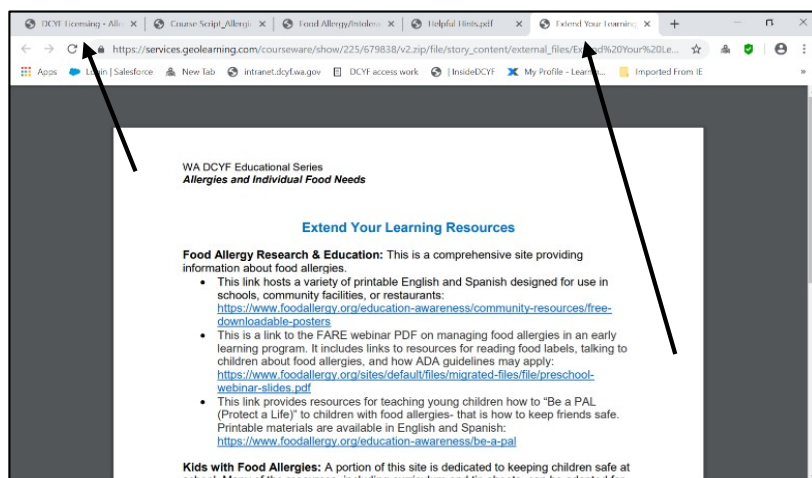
DCYF Licensing - All | Course Script_Allergi | Food Allergy/Intoler | Helpful Hints.pdf | Extend Your Learning | +

https://services.geolearning.com/courseware/show/225/679838/v2.zip/file/story_content/external_files/E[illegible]d%20Your%20Le...

Apps | Login | Salesforce | New Tab | intranet.dcyf.wa.gov | DCYF access work | InsideDCYF | My Profile - Learn... | Imported From IE

WA DCYF Educational Series
Allergies and Individual Food Needs

Extend Your Learning Resources

Food Allergy Research & Education: This is a comprehensive site providing information about food allergies.

- This link hosts a variety of printable English and Spanish designed for use in schools, community facilities, or restaurants: https://www.foodallergy.org/education-awareness/community-resources/free-downloadable-posters
- This is a link to the FARE webinar PDF on managing food allergies in an early learning program. It includes links to resources for reading food labels, talking to children about food allergies, and how ADA guidelines may apply: https://www.foodallergy.org/sites/default/files/migrated-files/file/preschool-webinar-slides.pdf
- This link provides resources for teaching young children how to "Be a PAL (Protect a Life)" to children with food allergies- that is how to keep friends safe. Printable materials are available in English and Spanish: https://www.foodallergy.org/education-awareness/be-a-pal

Kids with Food Allergies: A portion of this site is dedicated to keeping children safe at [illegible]